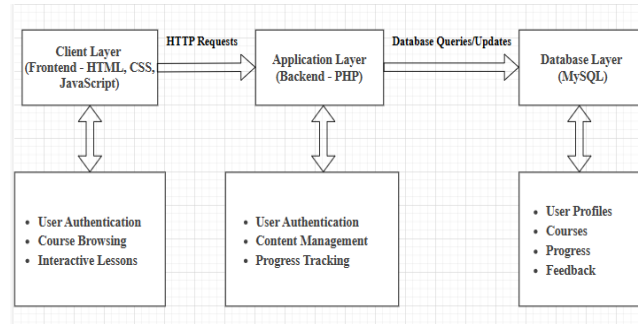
Client Layer (Frontend - HTML, CSS, JavaScript)

HTTP Requests

Application Layer (Backend - PHP)

Database Queries/Updates

Database Layer (MySQL)

- User Authentication
- Course Browsing
- Interactive Lessons

- User Authentication
- Content Management
- Progress Tracking

- User Profiles
- Courses
- Progress
- Feedback